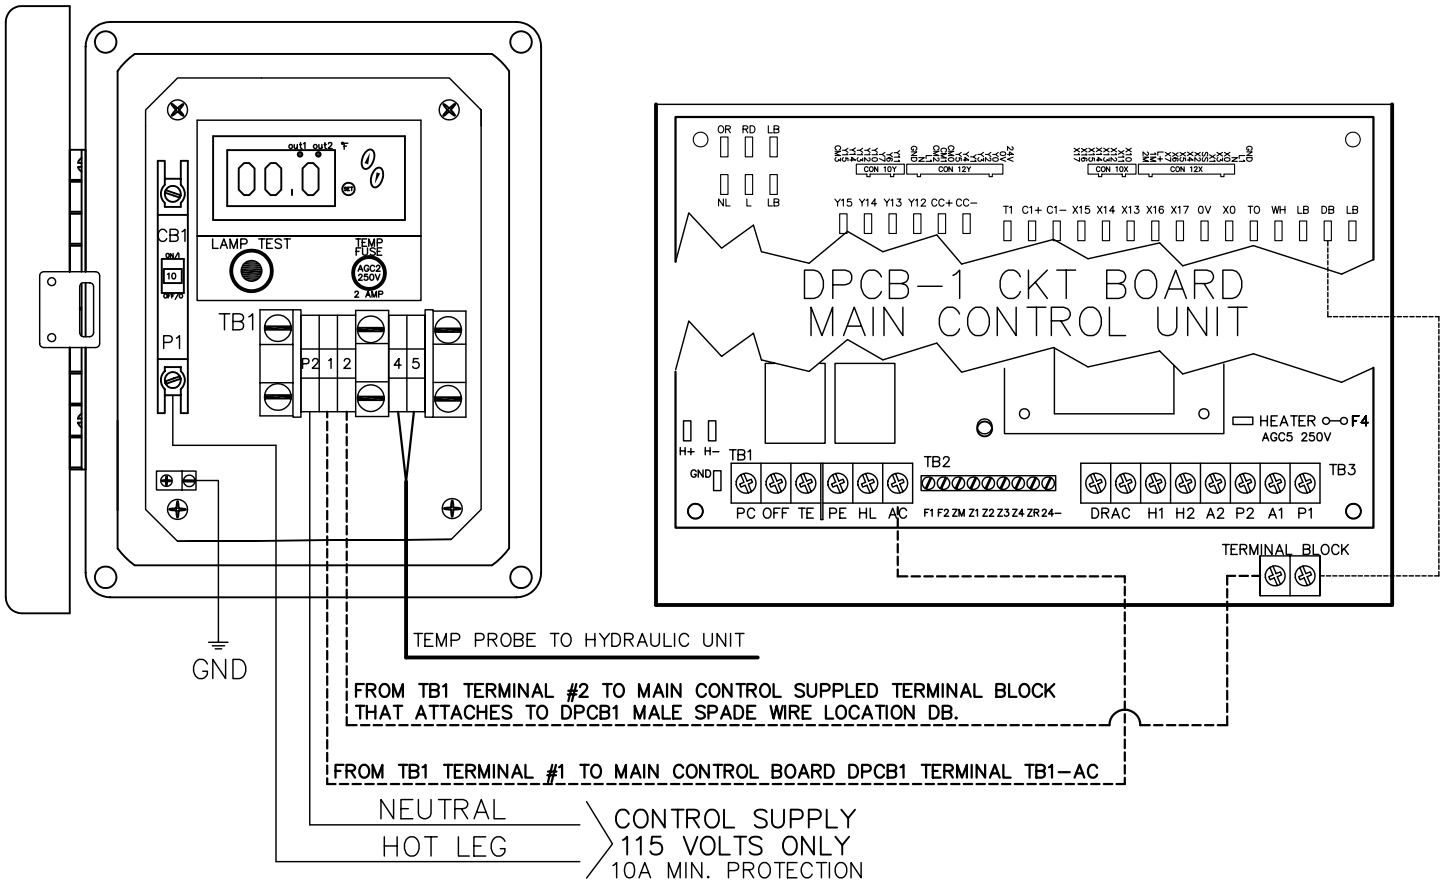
out1 out2 °F

00.0

SET

CB1

ON/I

10

OFF/O

P1

LAMP TEST

TEMP FUSE

AGC2 250V

2 AMP

TB1

P2 1 2 4 5

GND

OR RD LB

NL L LB

CON 10Y

CON 12Y

CON 10X

CON 12X

Y15 Y14 Y13 Y12 CC+ CC−

T1 C1+ C1− X15 X14 X13 X16 X17 0V X0 TO WH LB DB LB

DPCB-1 CKT BOARD
MAIN CONTROL UNIT

HEATER F4
AGC5 250V

H+ H−

GND

TB1

PC OFF TE

PE HL AC

TB2

F1 F2 ZM Z1 Z2 Z3 Z4 ZR 24−

DRAC H1 H2 A2 P2 A1 P1

TB3

TERMINAL BLOCK

TEMP PROBE TO HYDRAULIC UNIT

FROM TB1 TERMINAL #2 TO MAIN CONTROL SUPPLED TERMINAL BLOCK THAT ATTACHES TO DPCB1 MALE SPADE WIRE LOCATION DB.

FROM TB1 TERMINAL #1 TO MAIN CONTROL BOARD DPCB1 TERMINAL TB1-AC

NEUTRAL

HOT LEG

CONTROL SUPPLY
115 VOLTS ONLY
10A MIN. PROTECTION